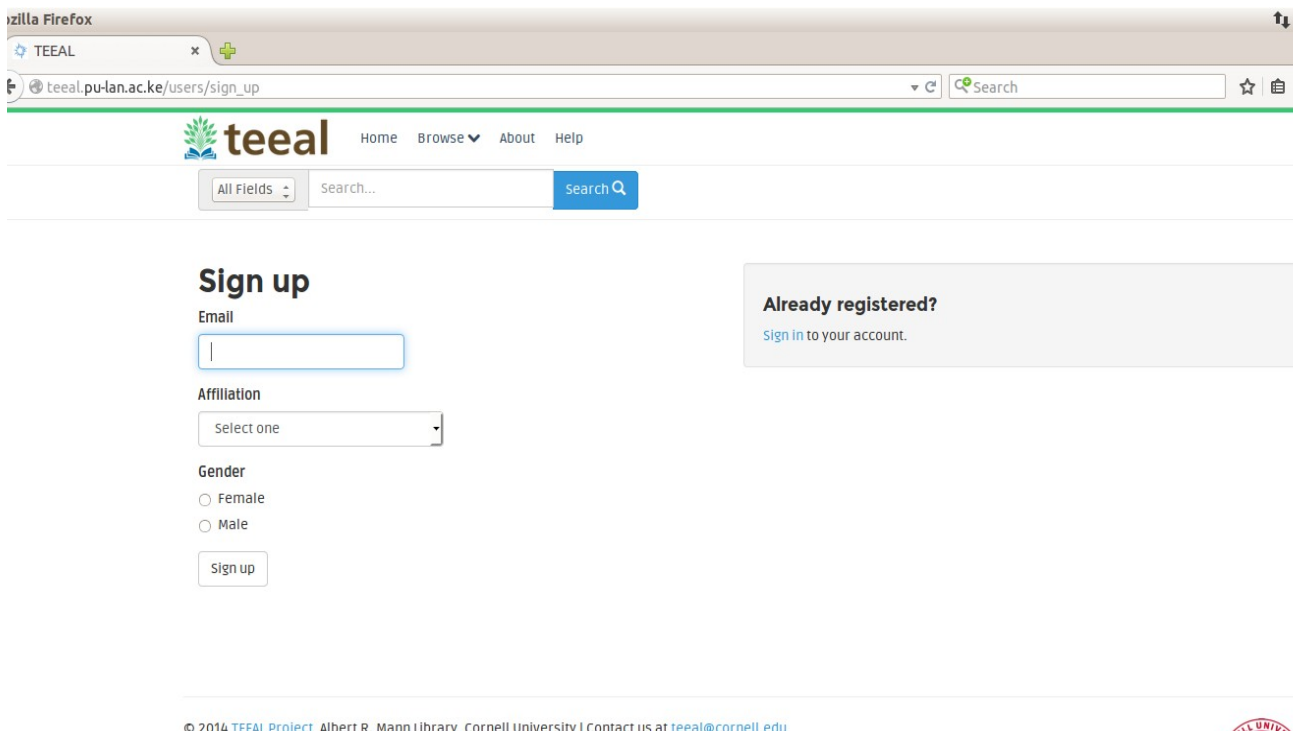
ozilla Firefox

TEEAL

teeal.pu-lan.ac.ke/users/sign_up

Search

teeal Home Browse About Help

All Fields Search... Search

Sign up

Email

Affiliation

Select one

Gender

Female

Male

Sign up

Already registered?

Sign in to your account.

© 2014 TEEAL Project, Albert R. Mann Library, Cornell University | Contact us at teeal@cornell.edu